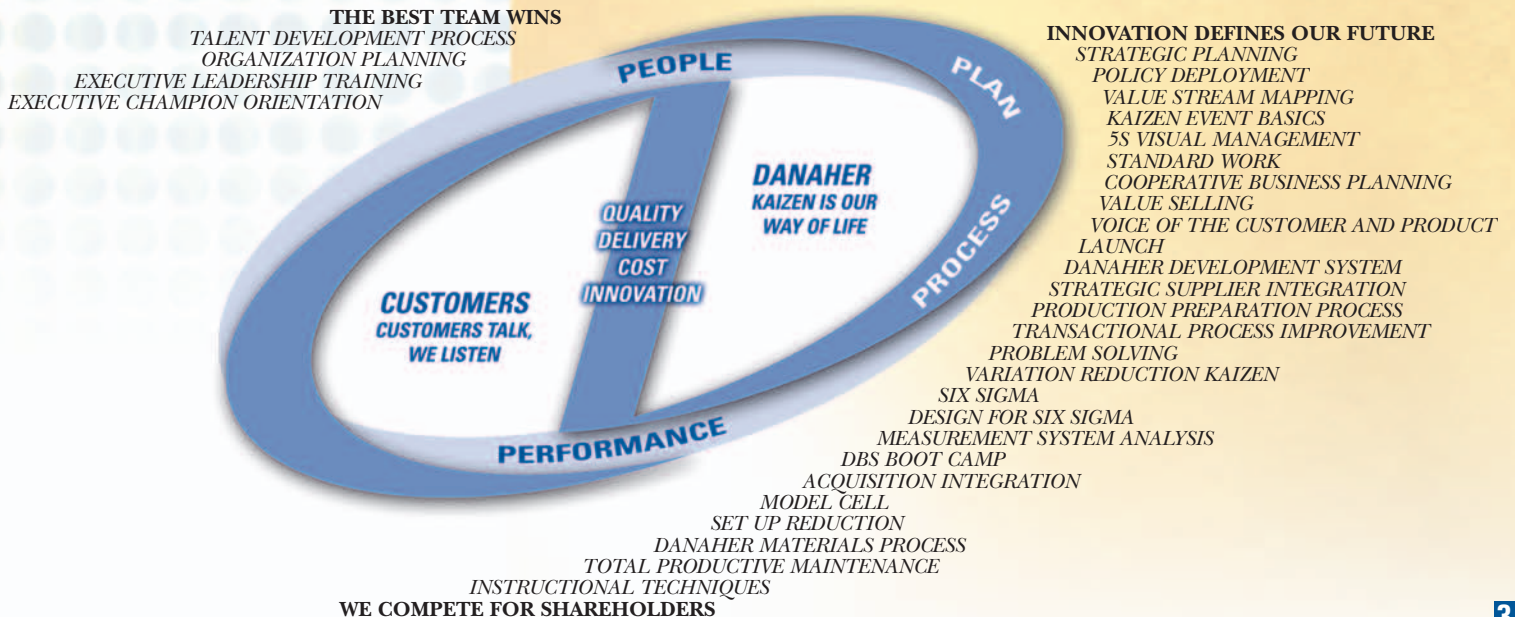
THE BEST TEAM WINS
TALENT DEVELOPMENT PROCESS
ORGANIZATION PLANNING
EXECUTIVE LEADERSHIP TRAINING
EXECUTIVE CHAMPION ORIENTATION

PEOPLE
PLAN
PROCESS
PERFORMANCE

DANAHER
KAIZEN IS OUR WAY OF LIFE

QUALITY
DELIVERY
COST
INNOVATION

CUSTOMERS
CUSTOMERS TALK, WE LISTEN

INNOVATION DEFINES OUR FUTURE
STRATEGIC PLANNING
POLICY DEPLOYMENT
VALUE STREAM MAPPING
KAIZEN EVENT BASICS
5S VISUAL MANAGEMENT
STANDARD WORK
COOPERATIVE BUSINESS PLANNING
VALUE SELLING
VOICE OF THE CUSTOMER AND PRODUCT LAUNCH
DANAHER DEVELOPMENT SYSTEM
STRATEGIC SUPPLIER INTEGRATION
PRODUCTION PREPARATION PROCESS
TRANSACTIONAL PROCESS IMPROVEMENT
PROBLEM SOLVING
VARIATION REDUCTION KAIZEN
SIX SIGMA
DESIGN FOR SIX SIGMA
MEASUREMENT SYSTEM ANALYSIS
DBS BOOT CAMP
ACQUISITION INTEGRATION
MODEL CELL
SET UP REDUCTION
DANAHER MATERIALS PROCESS
TOTAL PRODUCTIVE MAINTENANCE
INSTRUCTIONAL TECHNIQUES
WE COMPETE FOR SHAREHOLDERS

3